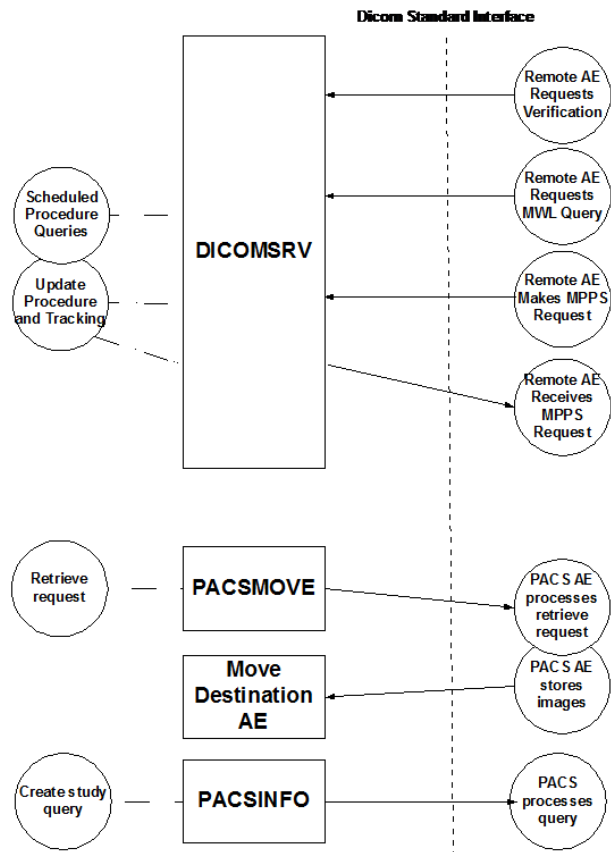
Dicom Standard Interface

Remote AE Requests Verification

Scheduled Procedure Queries

DICOMSRV

Remote AE Requests MWL Query

Update Procedure and Tracking

Remote AE Makes MPPS Request

Remote AE Receives MPPS Request

Retrieve request

PACSMOVE

PACS AE processes retrieve request

Move Destination AE

PACS AE stores images

Create study query

PACSINFO

PACS processes query